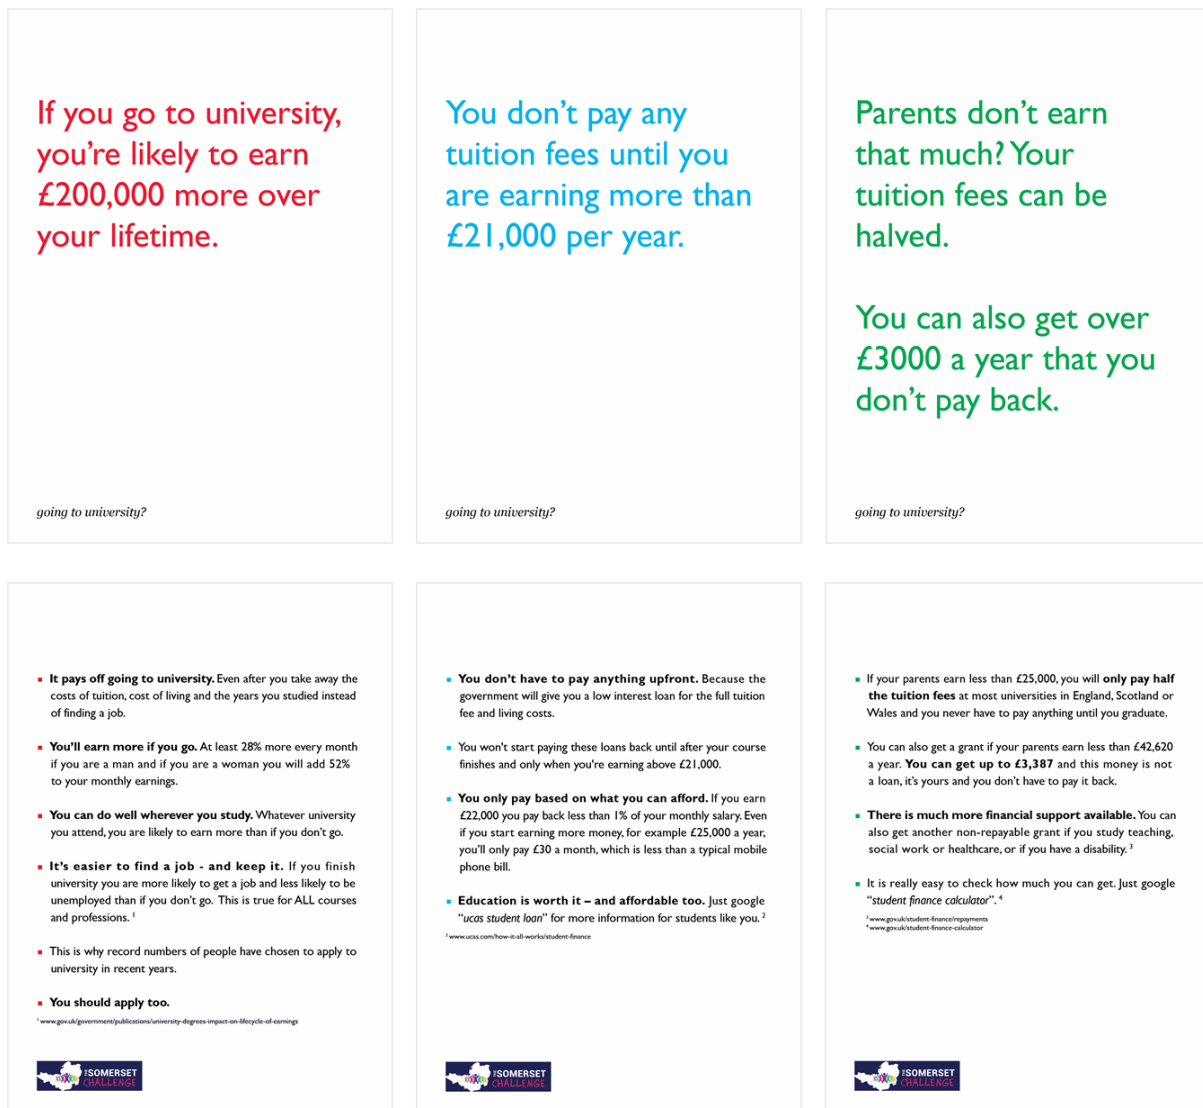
If you go to university, you're likely to earn £200,000 more over your lifetime.

going to university?

You don't pay any tuition fees until you are earning more than £21,000 per year.

going to university?

Parents don't earn that much? Your tuition fees can be halved.

You can also get over £3000 a year that you don't pay back.

going to university?

- **It pays off going to university.** Even after you take away the costs of tuition, cost of living and the years you studied instead of finding a job.

- **You'll earn more if you go.** At least 28% more every month if you are a man and if you are a woman you will add 52% to your monthly earnings.

- **You can do well wherever you study.** Whatever university you attend, you are likely to earn more than if you don't go.

- **It's easier to find a job - and keep it.** If you finish university you are more likely to get a job and less likely to be unemployed than if you don't go. This is true for ALL courses and professions. $^1$

- This is why record numbers of people have chosen to apply to university in recent years.

- **You should apply too.**

$^1$ www.gov.uk/government/publications/university-degrees-impact-on-lifecycle-of-earnings

THE SOMERSET CHALLENGE

- **You don't have to pay anything upfront.** Because the government will give you a low interest loan for the full tuition fee and living costs.

- You won't start paying these loans back until after your course finishes and only when you're earning above £21,000.

- **You only pay based on what you can afford.** If you earn £22,000 you pay back less than 1% of your monthly salary. Even if you start earning more money, for example £25,000 a year, you'll only pay £30 a month, which is less than a typical mobile phone bill.

- **Education is worth it – and affordable too.** Just google "*ucas student loan*" for more information for students like you. $^2$

$^2$ www.ucas.com/how-it-all-works/student-finance

THE SOMERSET CHALLENGE

- If your parents earn less than £25,000, you will **only pay half the tuition fees** at most universities in England, Scotland or Wales and you never have to pay anything until you graduate.

- You can also get a grant if your parents earn less than £42,620 a year. **You can get up to £3,387** and this money is not a loan, it's yours and you don't have to pay it back.

- **There is much more financial support available.** You can also get another non-repayable grant if you study teaching, social work or healthcare, or if you have a disability. $^3$

- It is really easy to check how much you can get. Just google "*student finance calculator*". $^4$

$^3$ www.gov.uk/student-finance/repayments
$^4$ www.gov.uk/student-finance-calculator

THE SOMERSET CHALLENGE